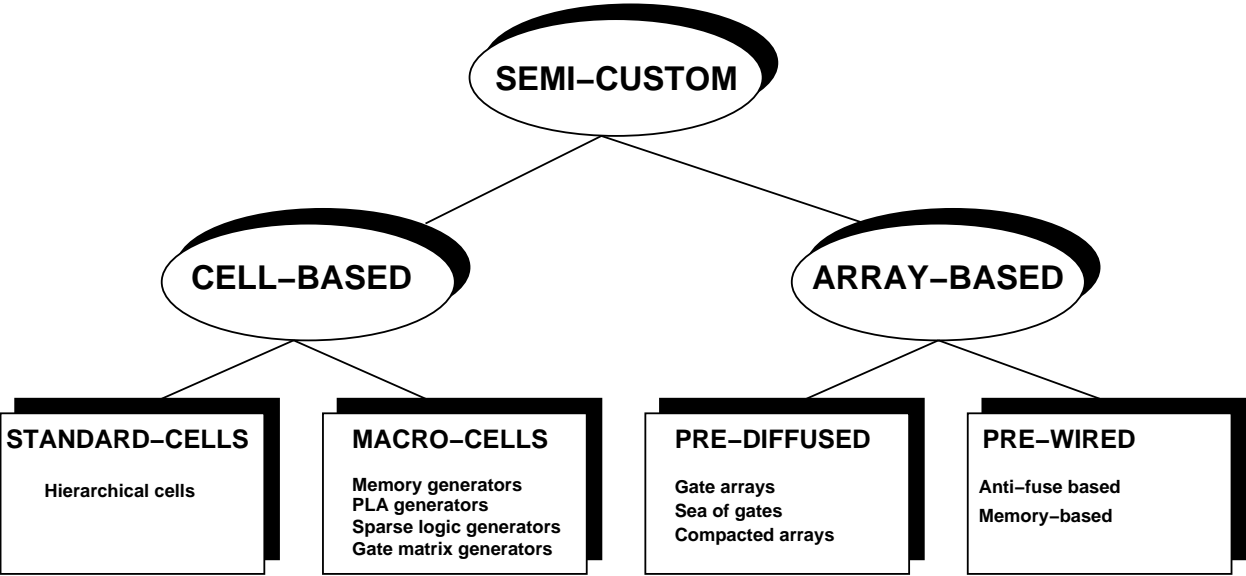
SEMI−CUSTOM

CELL−BASED

ARRAY−BASED

STANDARD−CELLS

Hierarchical cells

MACRO−CELLS

Memory generators
PLA generators
Sparse logic generators
Gate matrix generators

PRE−DIFFUSED

Gate arrays
Sea of gates
Compacted arrays

PRE−WIRED

Anti−fuse based
Memory−based